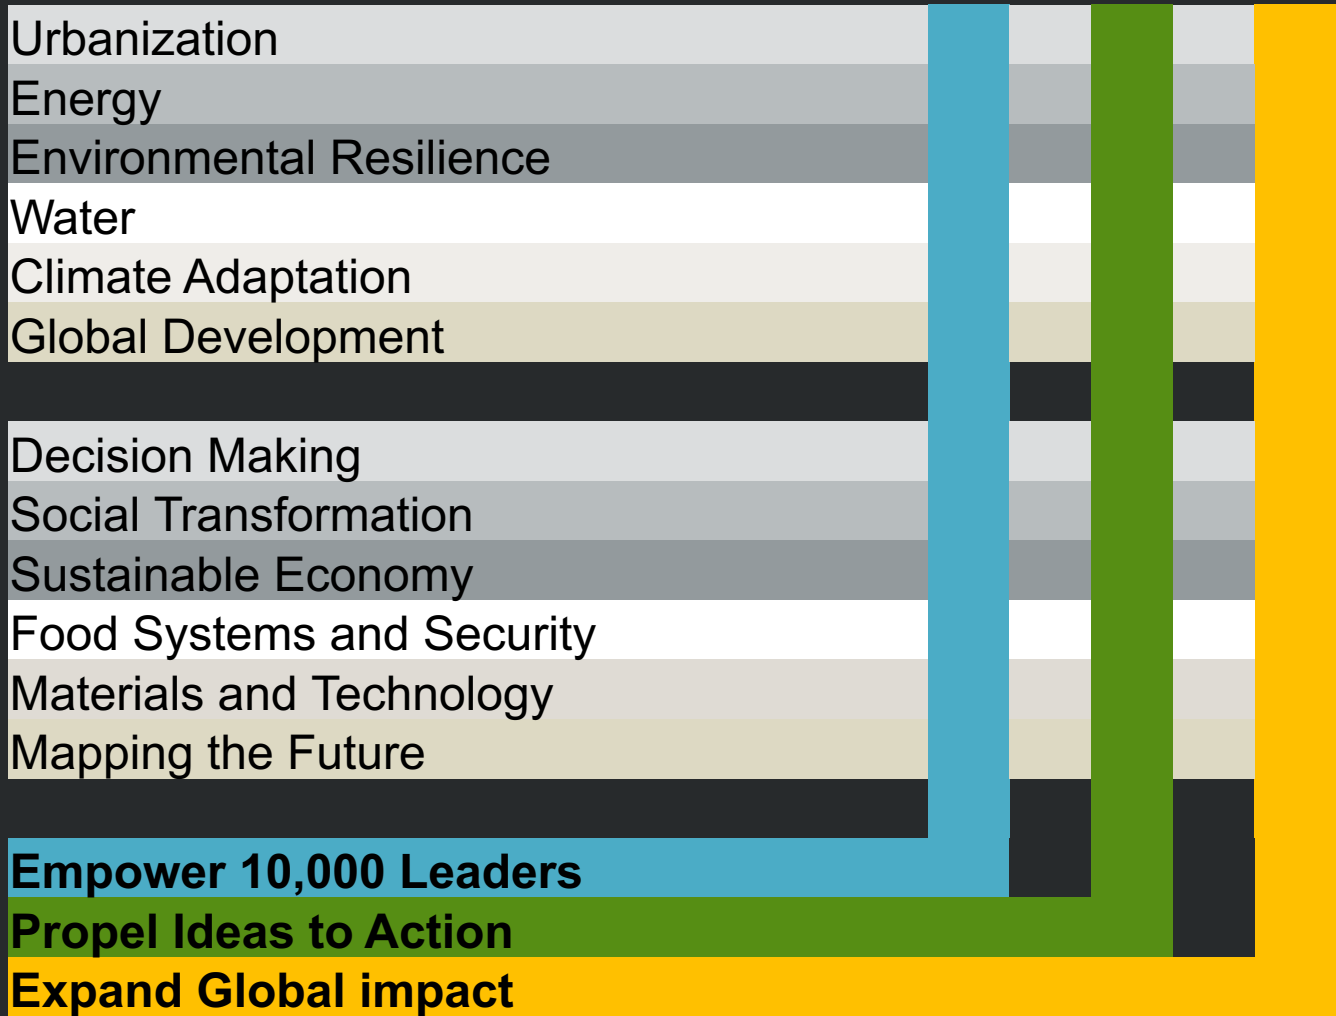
Urbanization
Energy
Environmental Resilience
Water
Climate Adaptation
Global Development

Decision Making
Social Transformation
Sustainable Economy
Food Systems and Security
Materials and Technology
Mapping the Future

Empower 10,000 Leaders
Propel Ideas to Action
Expand Global impact